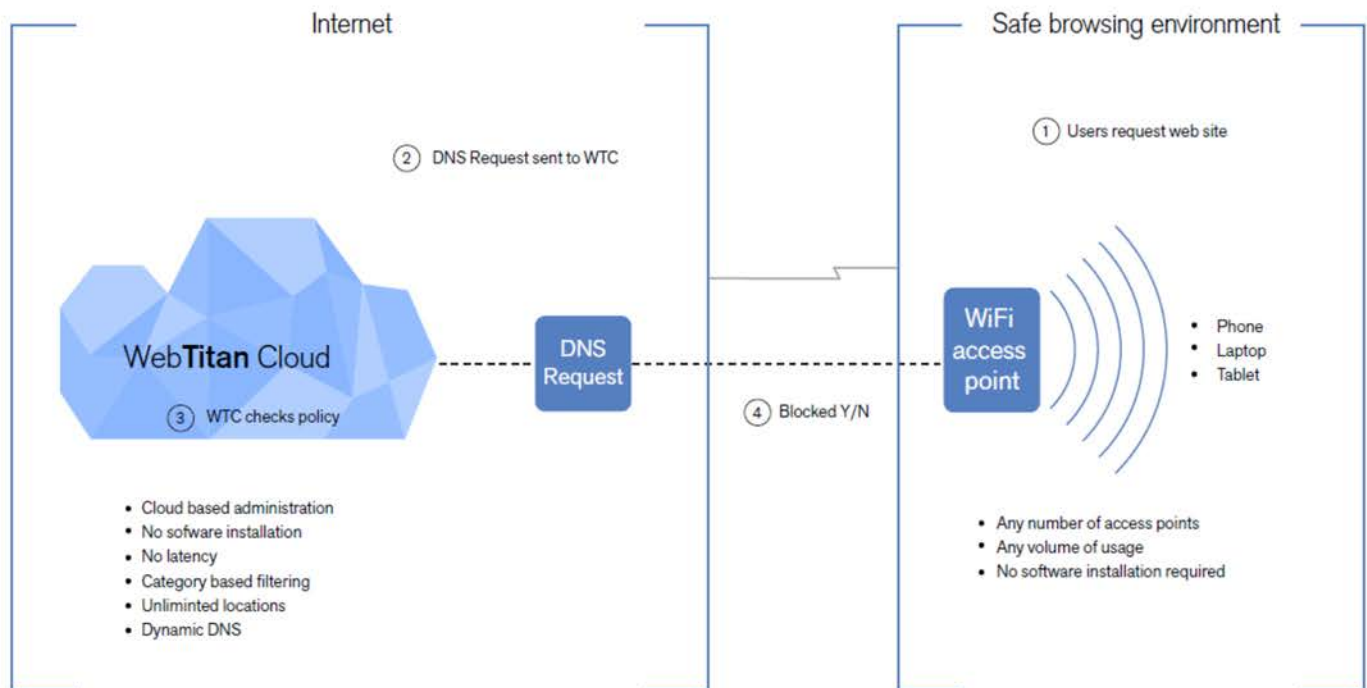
Internet

Safe browsing environment

1 Users request web site

2 DNS Request sent to WTC

WebTitan Cloud

3 WTC checks policy

DNS Request

4 Blocked Y/N

WiFi access point

- Phone
- Laptop
- Tablet

- Cloud based administration
- No sofware installation
- No latency
- Category based filtering
- Unliminted locations
- Dynamic DNS

- Any number of access points
- Any volume of usage
- No software installation required